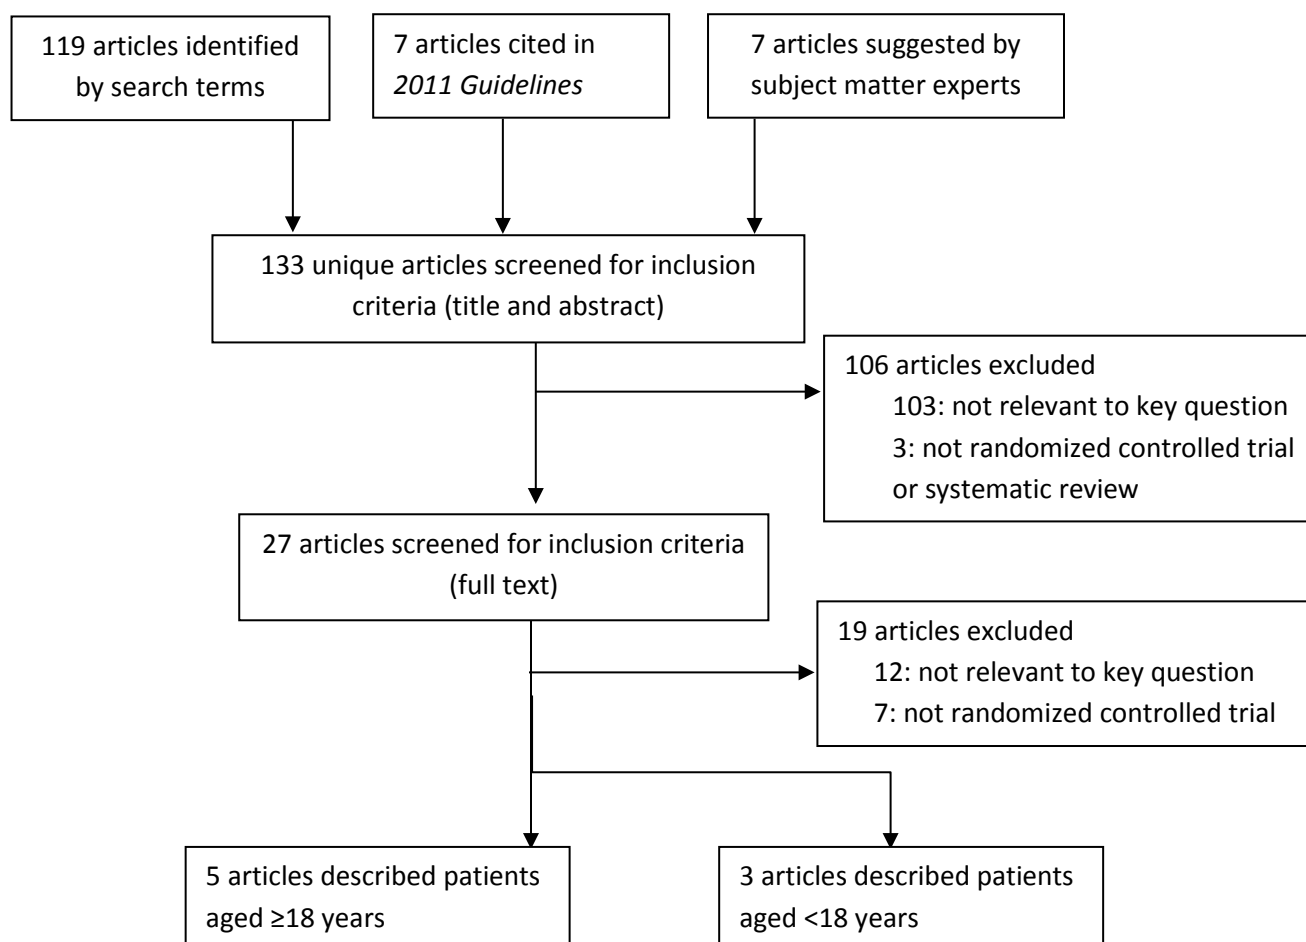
119 articles identified by search terms

7 articles cited in *2011 Guidelines*

7 articles suggested by subject matter experts

133 unique articles screened for inclusion criteria (title and abstract)

106 articles excluded
103: not relevant to key question
3: not randomized controlled trial or systematic review

27 articles screened for inclusion criteria (full text)

19 articles excluded
12: not relevant to key question
7: not randomized controlled trial

5 articles described patients aged ≥18 years

3 articles described patients aged <18 years